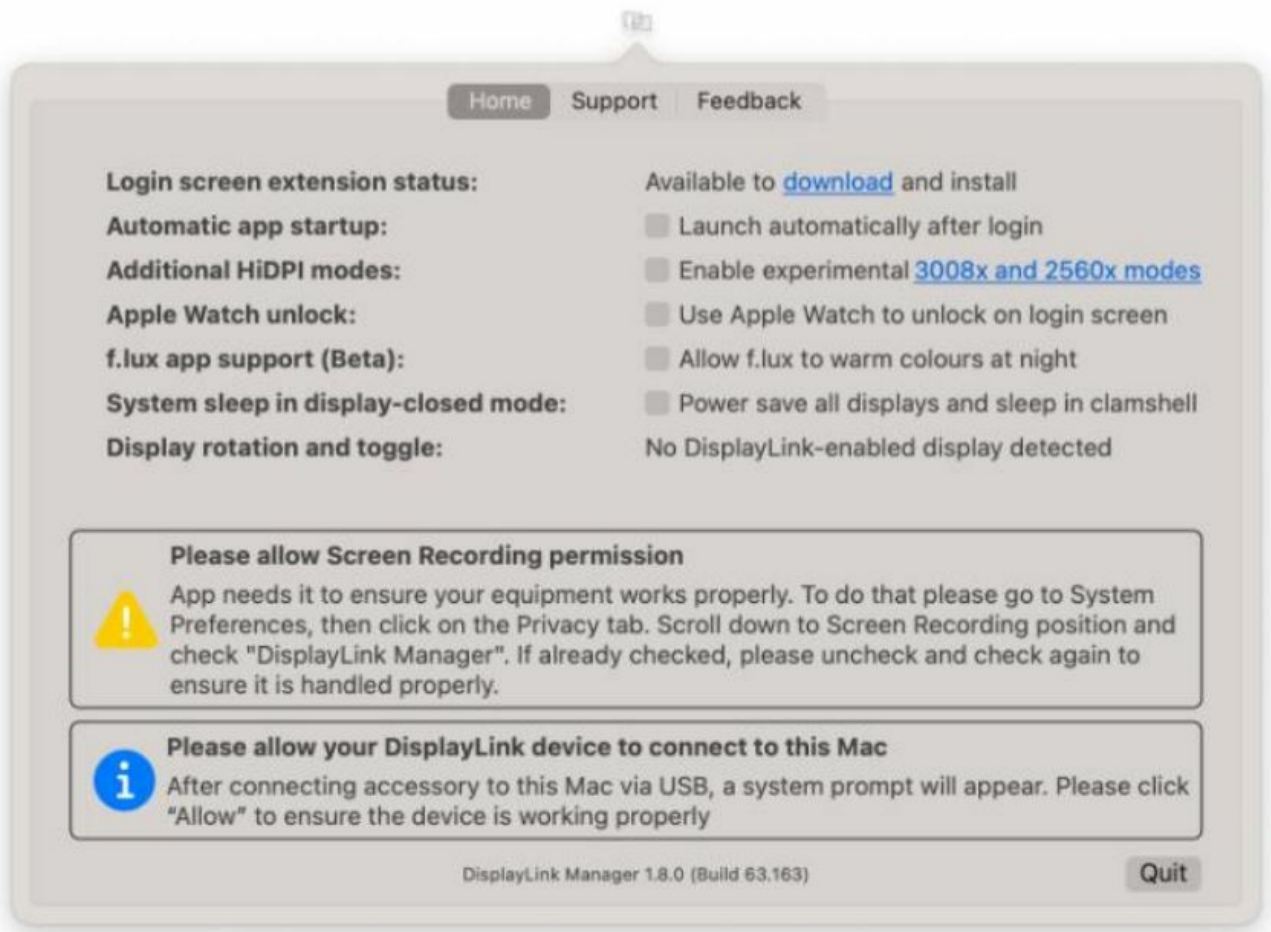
Home Support Feedback

Login screen extension status: Available to download and install
Automatic app startup: Launch automatically after login
Additional HiDPI modes: Enable experimental 3008x and 2560x modes
Apple Watch unlock: Use Apple Watch to unlock on login screen
f.lux app support (Beta): Allow f.lux to warm colours at night
System sleep in display-closed mode: Power save all displays and sleep in clamshell
Display rotation and toggle: No DisplayLink-enabled display detected

Please allow Screen Recording permission
App needs it to ensure your equipment works properly. To do that please go to System Preferences, then click on the Privacy tab. Scroll down to Screen Recording position and check "DisplayLink Manager". If already checked, please uncheck and check again to ensure it is handled properly.

Please allow your DisplayLink device to connect to this Mac
After connecting accessory to this Mac via USB, a system prompt will appear. Please click "Allow" to ensure the device is working properly

DisplayLink Manager 1.8.0 (Build 63.163)

Quit